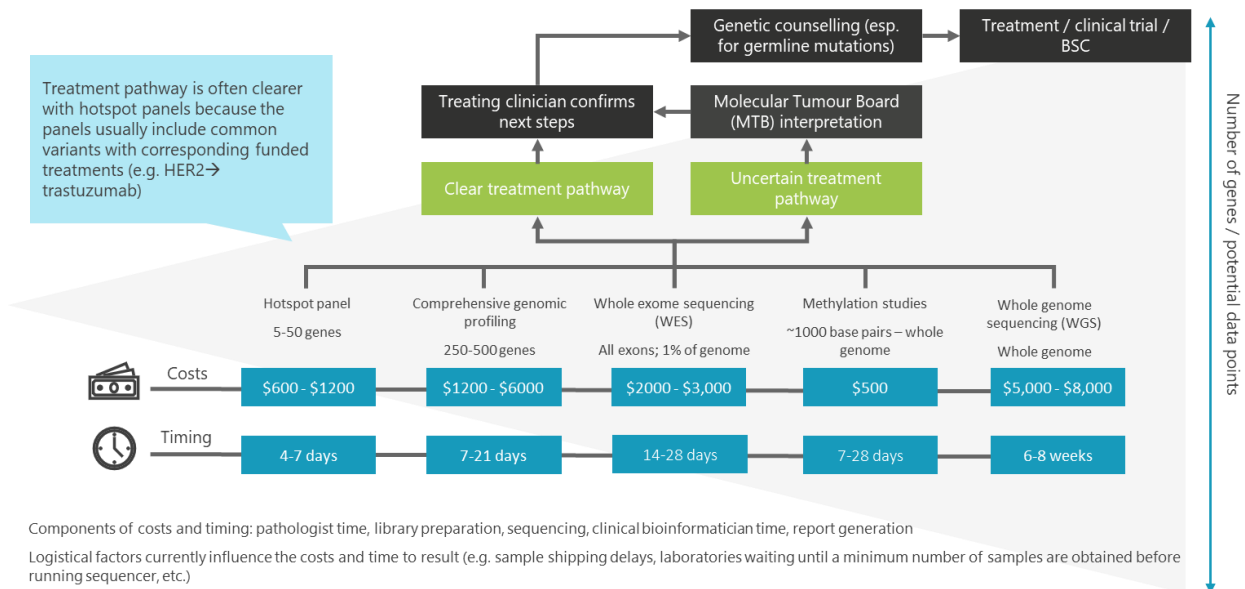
Genetic counselling (esp. for germline mutations)

Treatment / clinical trial / BSC

Treatment pathway is often clearer with hotspot panels because the panels usually include common variants with corresponding funded treatments (e.g. HER2→ trastuzumab)

Treating clinician confirms next steps

Molecular Tumour Board (MTB) interpretation

Clear treatment pathway

Uncertain treatment pathway

Number of genes / potential data points

Hotspot panel
5-50 genes

Comprehensive genomic profiling
250-500 genes

Whole exome sequencing (WES)
All exons; 1% of genome

Methylation studies
~1000 base pairs – whole genome

Whole genome sequencing (WGS)
Whole genome

Costs

| $600 - $1200 | $1200 - $6000 | $2000 - $3,000 | $500 | $5,000 - $8,000 |
|---|---|---|---|---|

Timing

| 4-7 days | 7-21 days | 14-28 days | 7-28 days | 6-8 weeks |
|---|---|---|---|---|

Components of costs and timing: pathologist time, library preparation, sequencing, clinical bioinformatician time, report generation

Logistical factors currently influence the costs and time to result (e.g. sample shipping delays, laboratories waiting until a minimum number of samples are obtained before running sequencer, etc.)